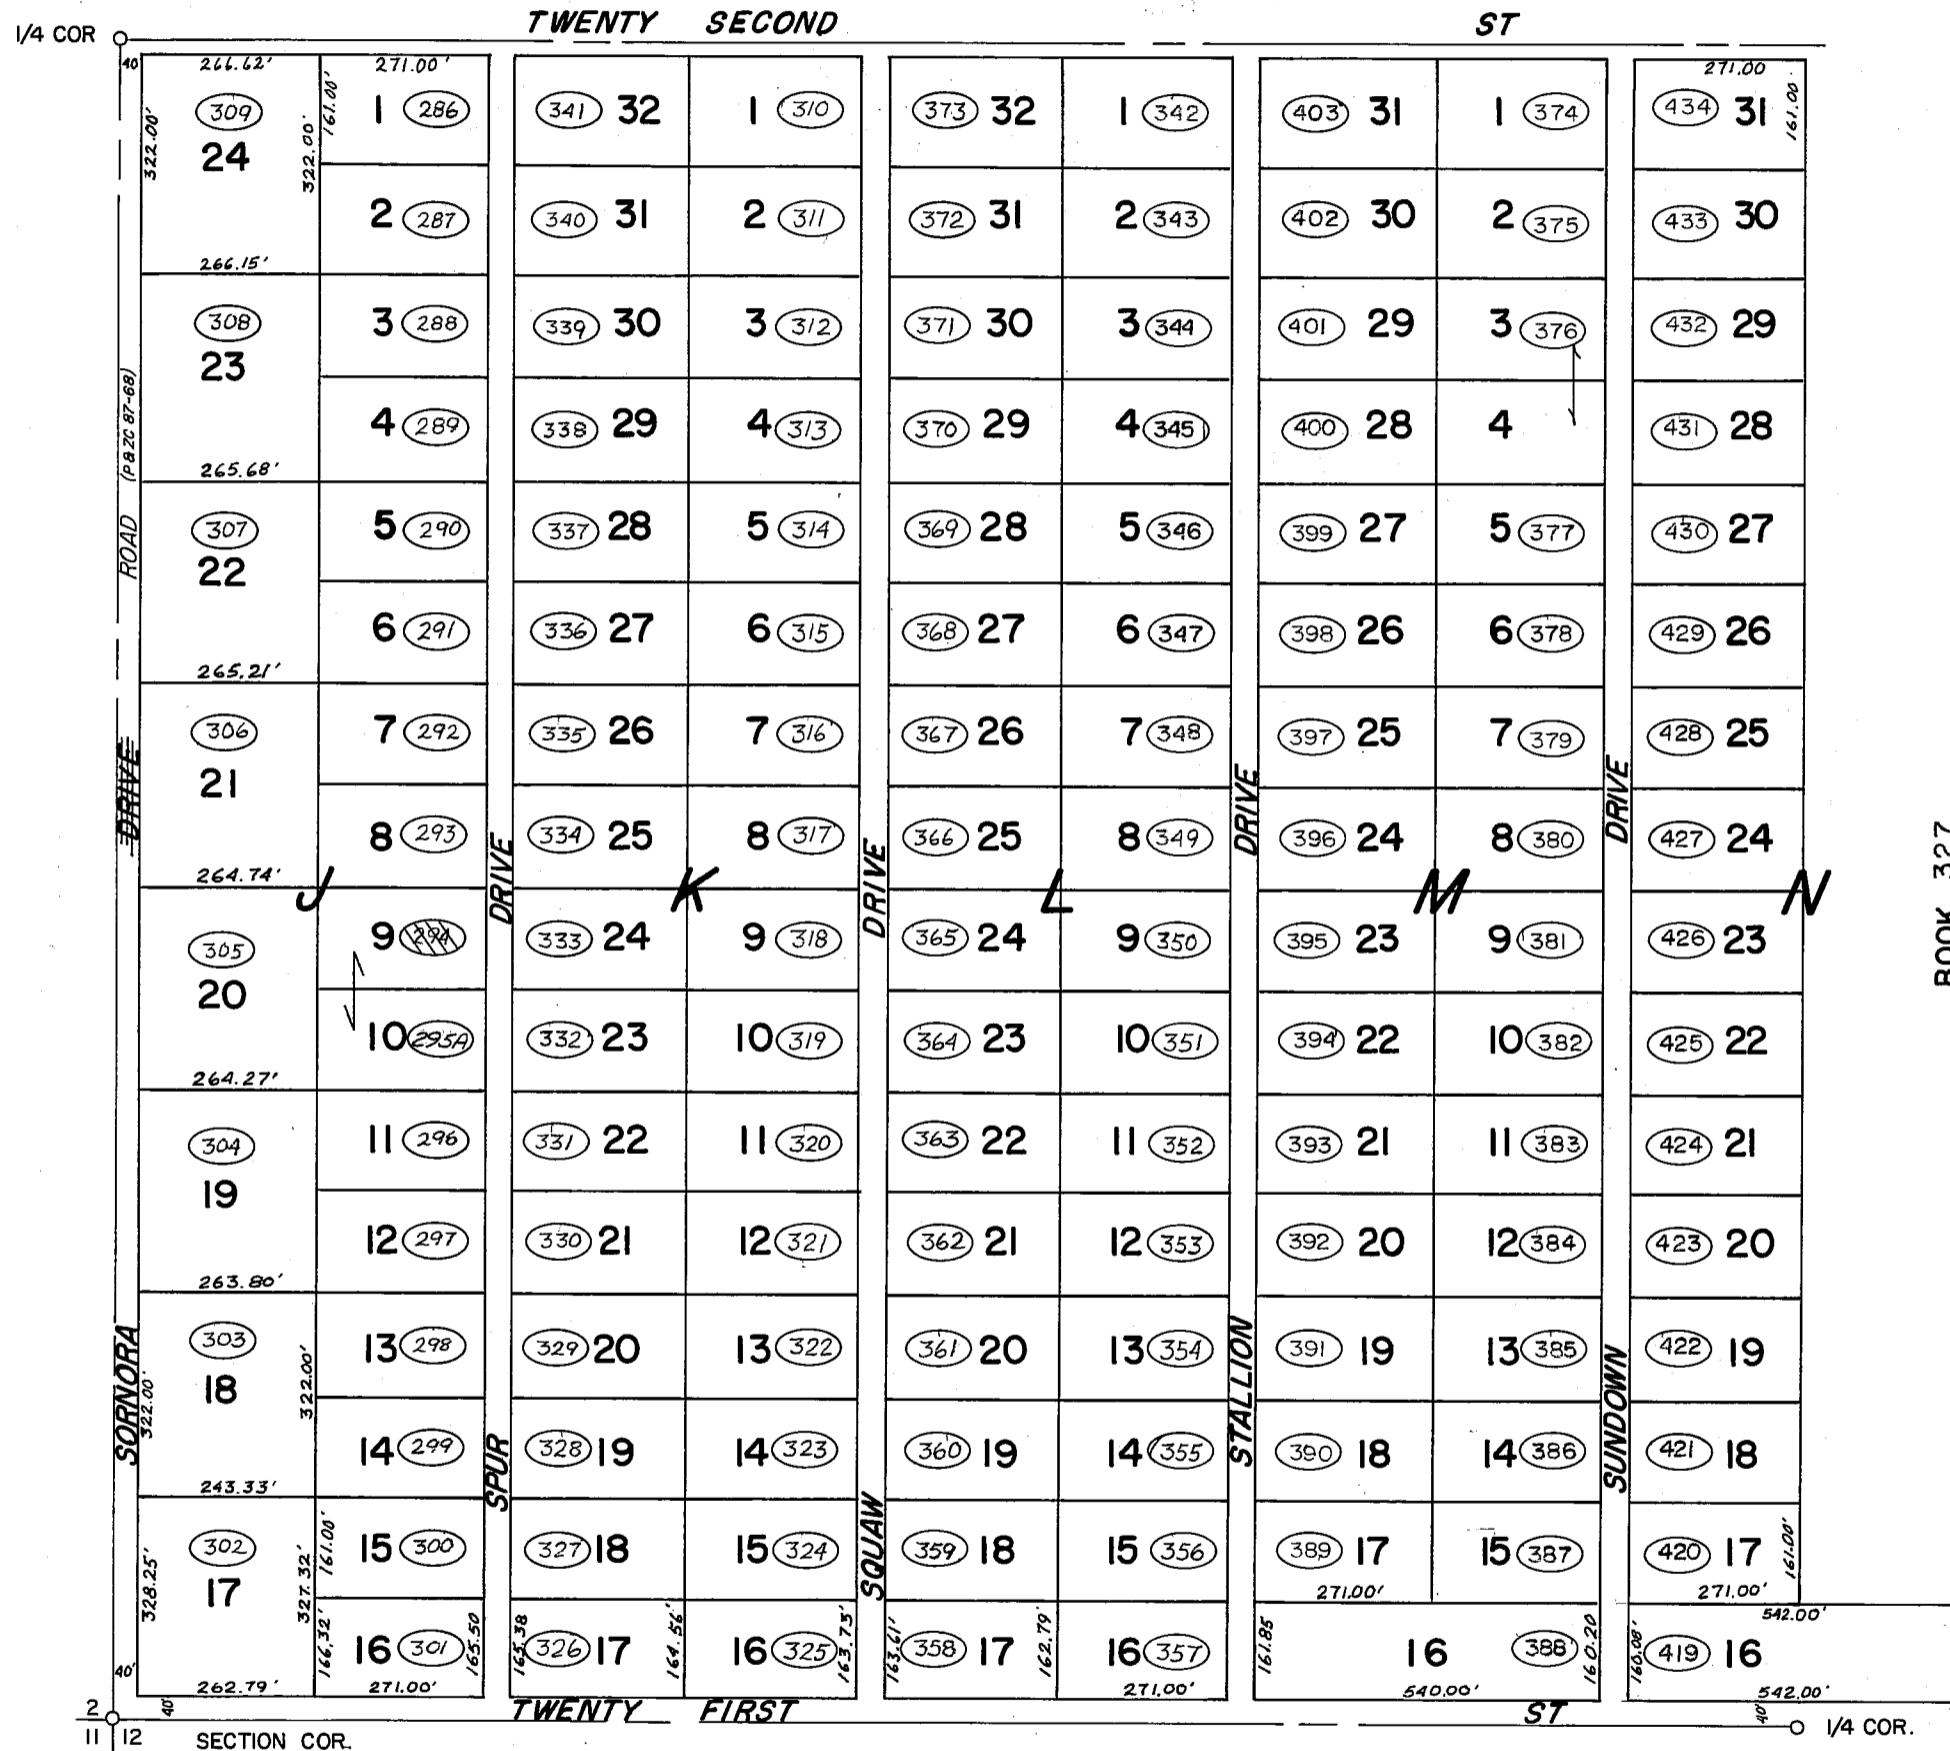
1/4 COR

TWENTY SECOND ST

266.62' 271.00' 271.00

40 322.00' 322.00' 161.00' 161.00'

309 24 | 1 286 | 341 32 | 1 310 | 373 32 | 1 342 | 403 31 | 1 374 | 434 31

2 287 | 340 31 | 2 311 | 372 31 | 2 343 | 402 30 | 2 375 | 433 30

266.15'

308 23 | 3 288 | 339 30 | 3 312 | 371 30 | 3 344 | 401 29 | 3 376 | 432 29

4 289 | 338 29 | 4 313 | 370 29 | 4 345 | 400 28 | 4 | 431 28

265.68'

307 22 | 5 290 | 337 28 | 5 314 | 369 28 | 5 346 | 399 27 | 5 377 | 430 27

6 291 | 336 27 | 6 315 | 368 27 | 6 347 | 398 26 | 6 378 | 429 26

265.21'

306 21 | 7 292 | 335 26 | 7 316 | 367 26 | 7 348 | 397 25 | 7 379 | 428 25

8 293 | 334 25 | 8 317 | 366 25 | 8 349 | 396 24 | 8 380 | 427 24

264.74'

J K L M N

305 20 | 9 294 | 333 24 | 9 318 | 365 24 | 9 350 | 395 23 | 9 381 | 426 23

10 295A | 332 23 | 10 319 | 364 23 | 10 351 | 394 22 | 10 382 | 425 22

264.27'

304 19 | 11 296 | 331 22 | 11 320 | 363 22 | 11 352 | 393 21 | 11 383 | 424 21

12 297 | 330 21 | 12 321 | 362 21 | 12 353 | 392 20 | 12 384 | 423 20

263.80'

303 18 | 13 298 | 329 20 | 13 322 | 361 20 | 13 354 | 391 19 | 13 385 | 422 19

322.00' 322.00'

14 299 | 328 19 | 14 323 | 360 19 | 14 355 | 390 18 | 14 386 | 421 18

243.33'

302 17 | 15 300 | 327 18 | 15 324 | 359 18 | 15 356 | 389 17 | 15 387 | 420 17

328.25' 327.32' 161.00' 161.00'

271.00' 271.00'

16 301 | 326 17 | 16 325 | 358 17 | 16 357 | 16 388 | 419 16

166.32' 165.50 165.38 164.56' 163.73' 163.61' 162.79' 161.85 160.20 160.08'

542.00'

40' 262.79' 271.00' 271.00' 540.00' 542.00'

40 40

(PB 20 87-68)

SORNORA ROAD DRIVE

SPUR DRIVE

SQUAW DRIVE

STALLION DRIVE

SUNDOWN DRIVE

TWENTY FIRST ST

2
11 | 12 SECTION COR.

1/4 COR.

BOOK 327